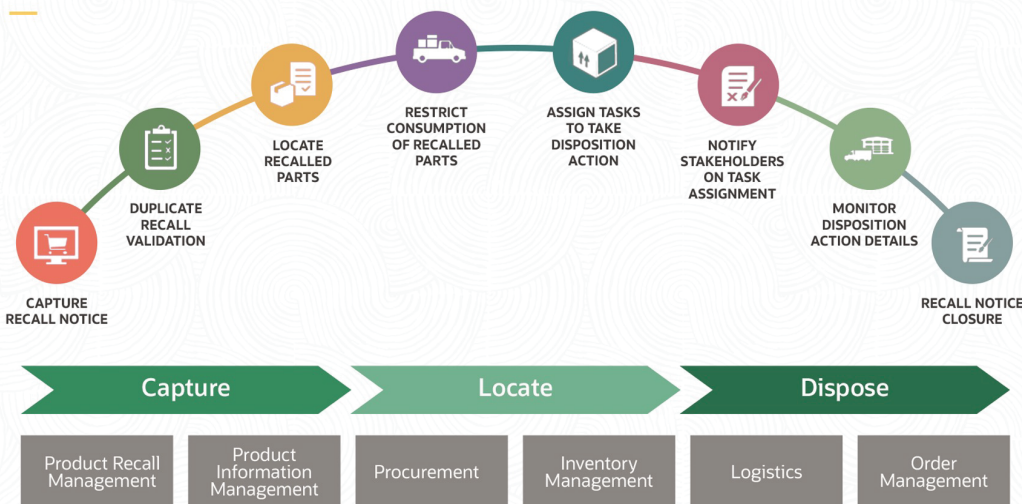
CAPTURE RECALL NOTICE

DUPLICATE RECALL VALIDATION

LOCATE RECALLED PARTS

RESTRICT CONSUMPTION OF RECALLED PARTS

ASSIGN TASKS TO TAKE DISPOSITION ACTION

NOTIFY STAKEHOLDERS ON TASK ASSIGNMENT

MONITOR DISPOSITION ACTION DETAILS

RECALL NOTICE CLOSURE

Capture

Locate

Dispose

Product Recall Management

Product Information Management

Procurement

Inventory Management

Logistics

Order Management